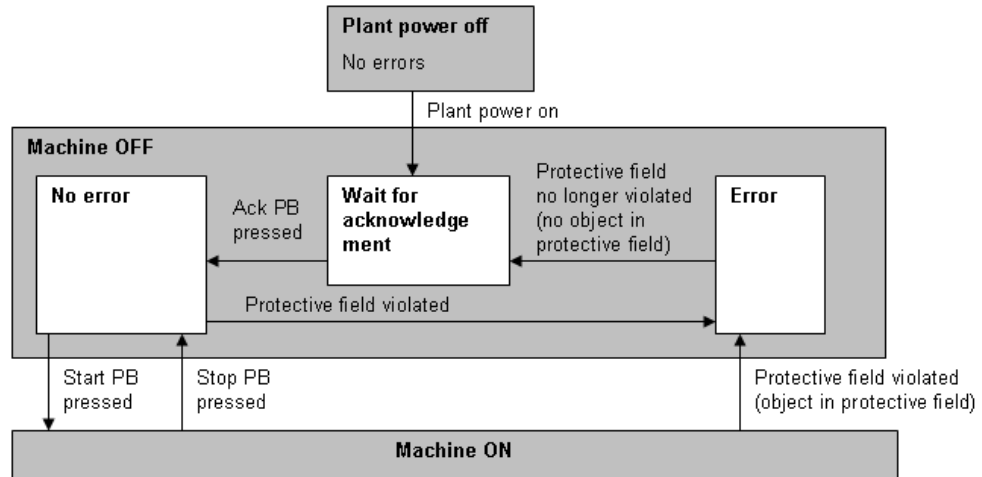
Plant power off
No errors

Plant power on

Machine OFF

No error

Ack PB pressed

Wait for acknowledge ment

Protective field no longer violated (no object in protective field)

Error

Protective field violated

Start PB pressed

Stop PB pressed

Protective field violated (object in protective field)

Machine ON